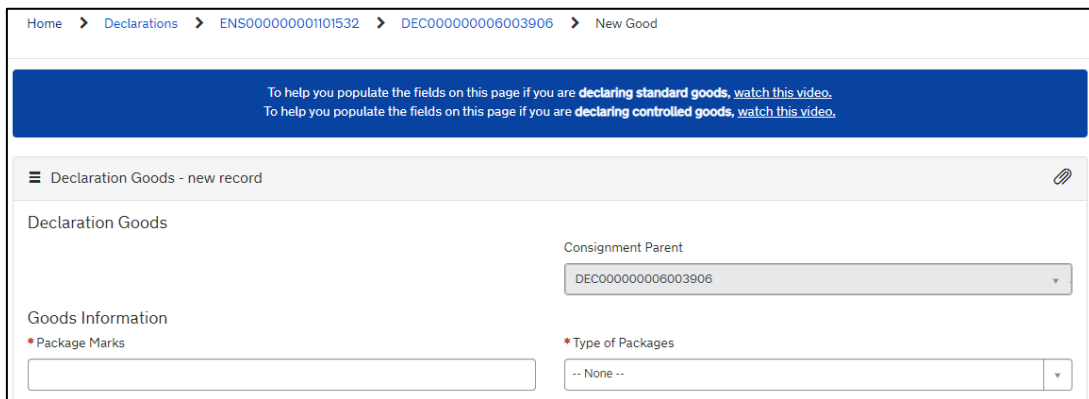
Home > Declarations > ENS000000001101532 > DEC000000006003906 > New Good

To help you populate the fields on this page if you are **declaring standard goods**, watch this video.
To help you populate the fields on this page if you are **declaring controlled goods**, watch this video.

Declaration Goods - new record

Declaration Goods

Consignment Parent

DEC000000006003906

Goods Information

* Package Marks

* Type of Packages

-- None --